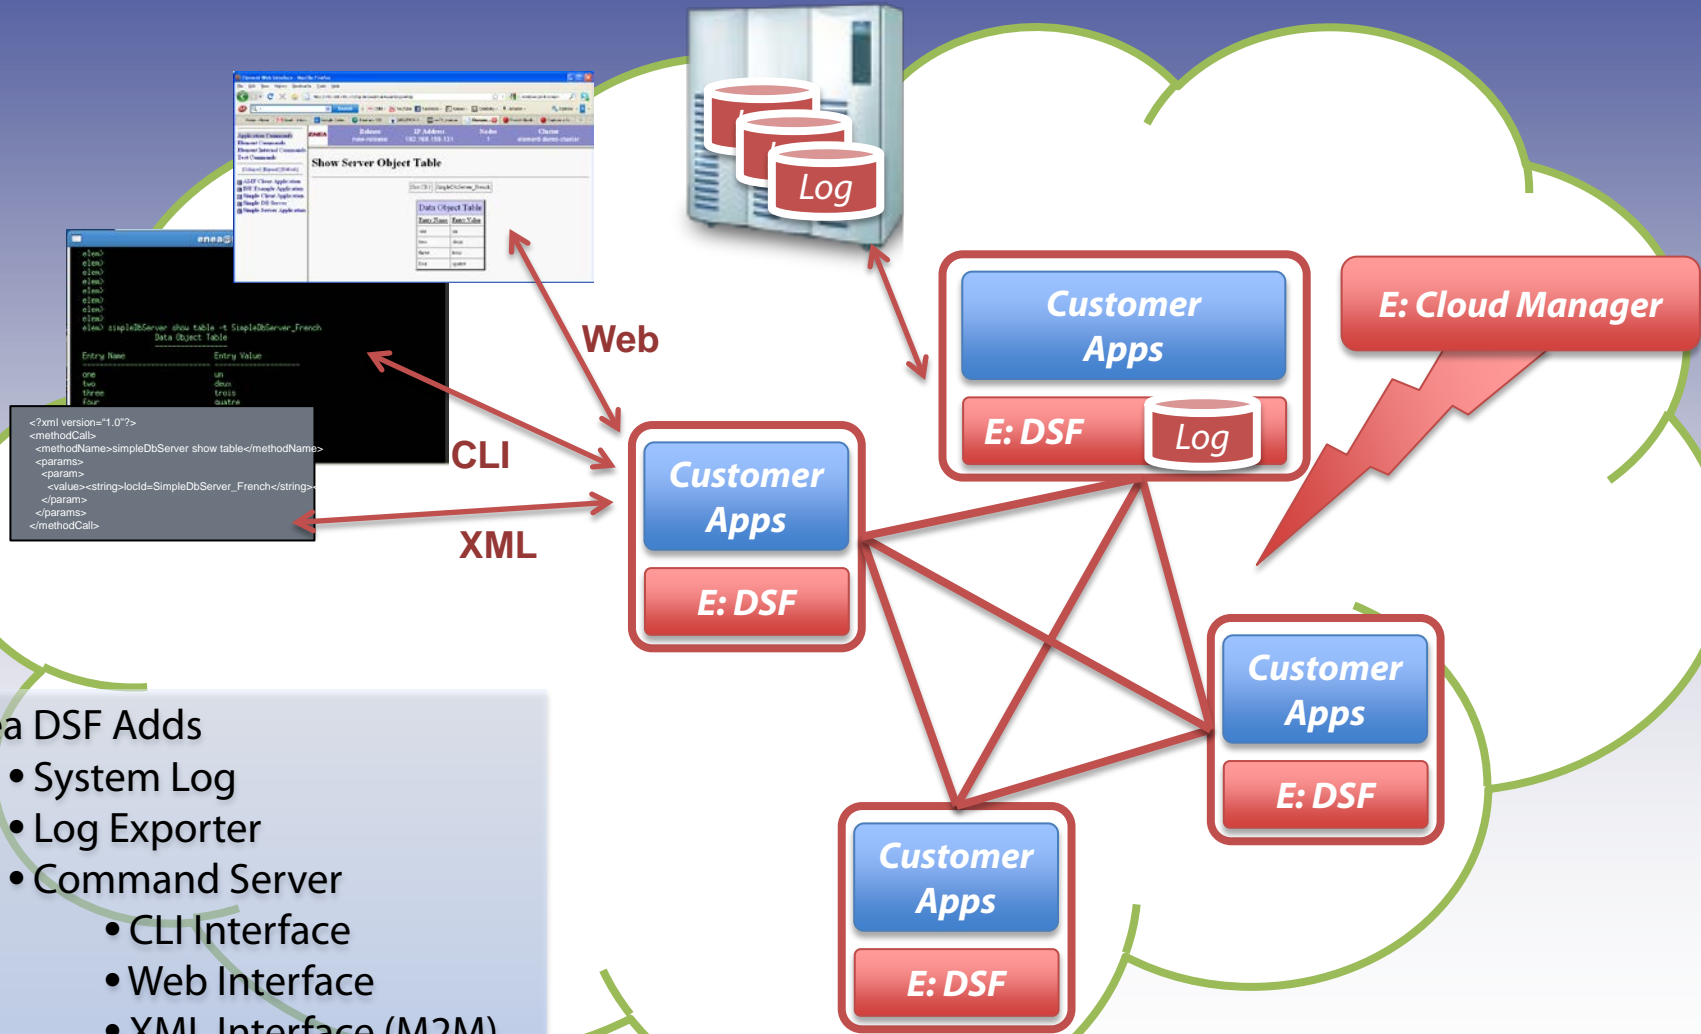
Show Server Object Table

Data Object Table

elem> simpleDbServer show table -t SimpleDbServer_French
Data Object Table
Entry Name Entry Value
one un
two deux
three trois
four quatre

<?xml version="1.0"?>
<methodCall>
<methodName>simpleDbServer show table</methodName>
<params>
<param>
<value><string>locId=SimpleDbServer_French</string></value>
</param>
</params>
</methodCall>

Log

Web

CLI

XML

Customer Apps

E: DSF

Customer Apps

E: DSF

Log

E: Cloud Manager

Customer Apps

E: DSF

Customer Apps

E: DSF

a DSF Adds
• System Log
• Log Exporter
• Command Server
• CLI Interface
• Web Interface
• XML Interface (M2M)